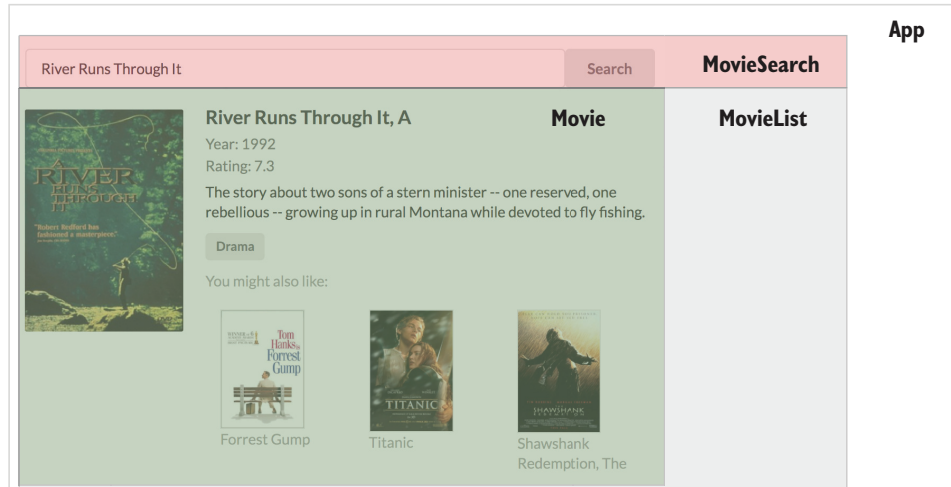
App

River Runs Through It

Search

MovieSearch

River Runs Through It, A

Movie

MovieList

Year: 1992

Rating: 7.3

The story about two sons of a stern minister -- one reserved, one rebellious -- growing up in rural Montana while devoted to fly fishing.

Drama

You might also like:

A RIVER RUNS THROUGH IT

"Robert Redford has fashioned a masterpiece."

Tom Hanks Forrest Gump

TITANIC

SHAWSHANK REDEMPTION

Forrest Gump

Titanic

Shawshank Redemption, The